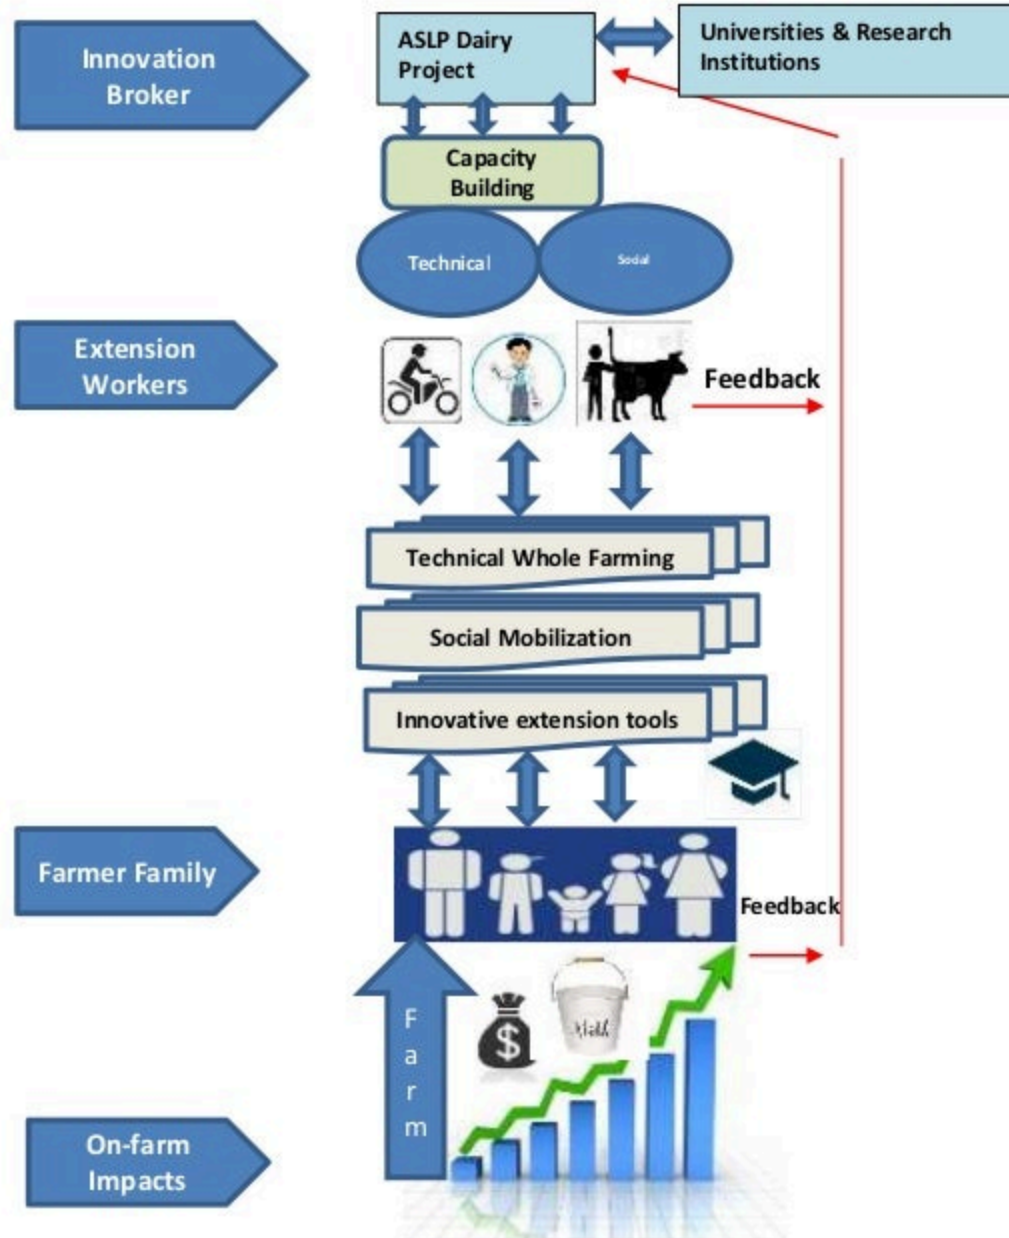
Innovation Broker

ASLP Dairy Project

Universities & Research Institutions

Capacity Building

Technical

Social

Extension Workers

Feedback

Technical Whole Farming

Social Mobilization

Innovative extension tools

Farmer Family

Feedback

Milk

F a r m

On-farm Impacts